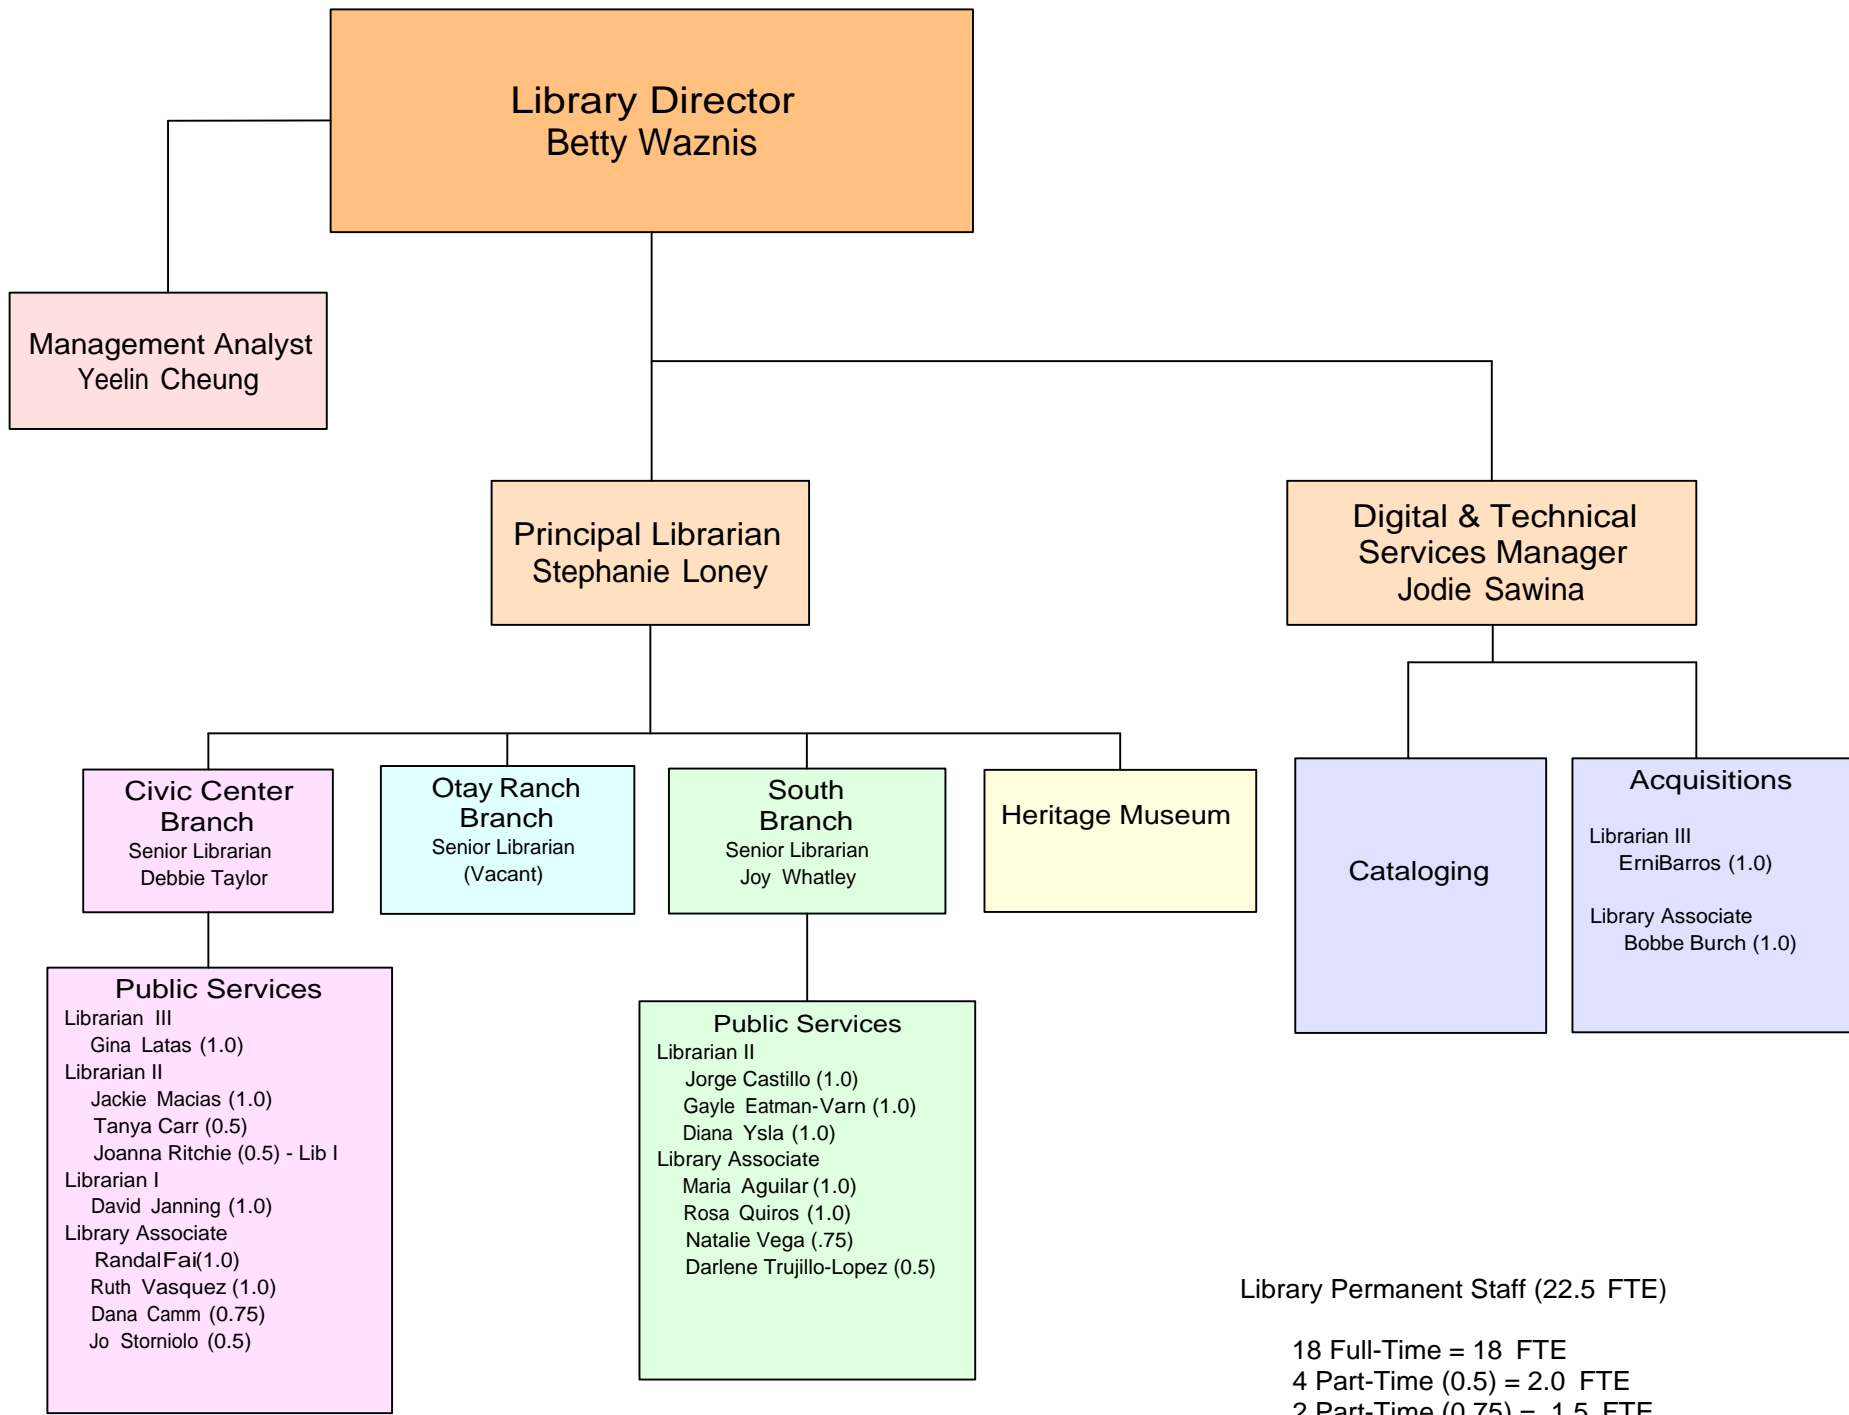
Library Director
Betty Waznis

Management Analyst
Yeelin Cheung

Principal Librarian
Stephanie Loney

Digital & Technical Services Manager
Jodie Sawina

Civic Center Branch
Senior Librarian
Debbie Taylor

Otay Ranch Branch
Senior Librarian
(Vacant)

South Branch
Senior Librarian
Joy Whatley

Heritage Museum

Cataloging

Acquisitions
Librarian III
ErniBarros (1.0)
Library Associate
Bobbe Burch (1.0)

Public Services
Librarian III
Gina Latas (1.0)
Librarian II
Jackie Macias (1.0)
Tanya Carr (0.5)
Joanna Ritchie (0.5) - Lib I
Librarian I
David Janning (1.0)
Library Associate
RandalFai(1.0)
Ruth Vasquez (1.0)
Dana Camm (0.75)
Jo Storniolo (0.5)

Public Services
Librarian II
Jorge Castillo (1.0)
Gayle Eatman-Varn (1.0)
Diana Ysla (1.0)
Library Associate
Maria Aguilar (1.0)
Rosa Quiros (1.0)
Natalie Vega (.75)
Darlene Trujillo-Lopez (0.5)

Library Permanent Staff (22.5 FTE)

18 Full-Time = 18 FTE
4 Part-Time (0.5) = 2.0 FTE
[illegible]